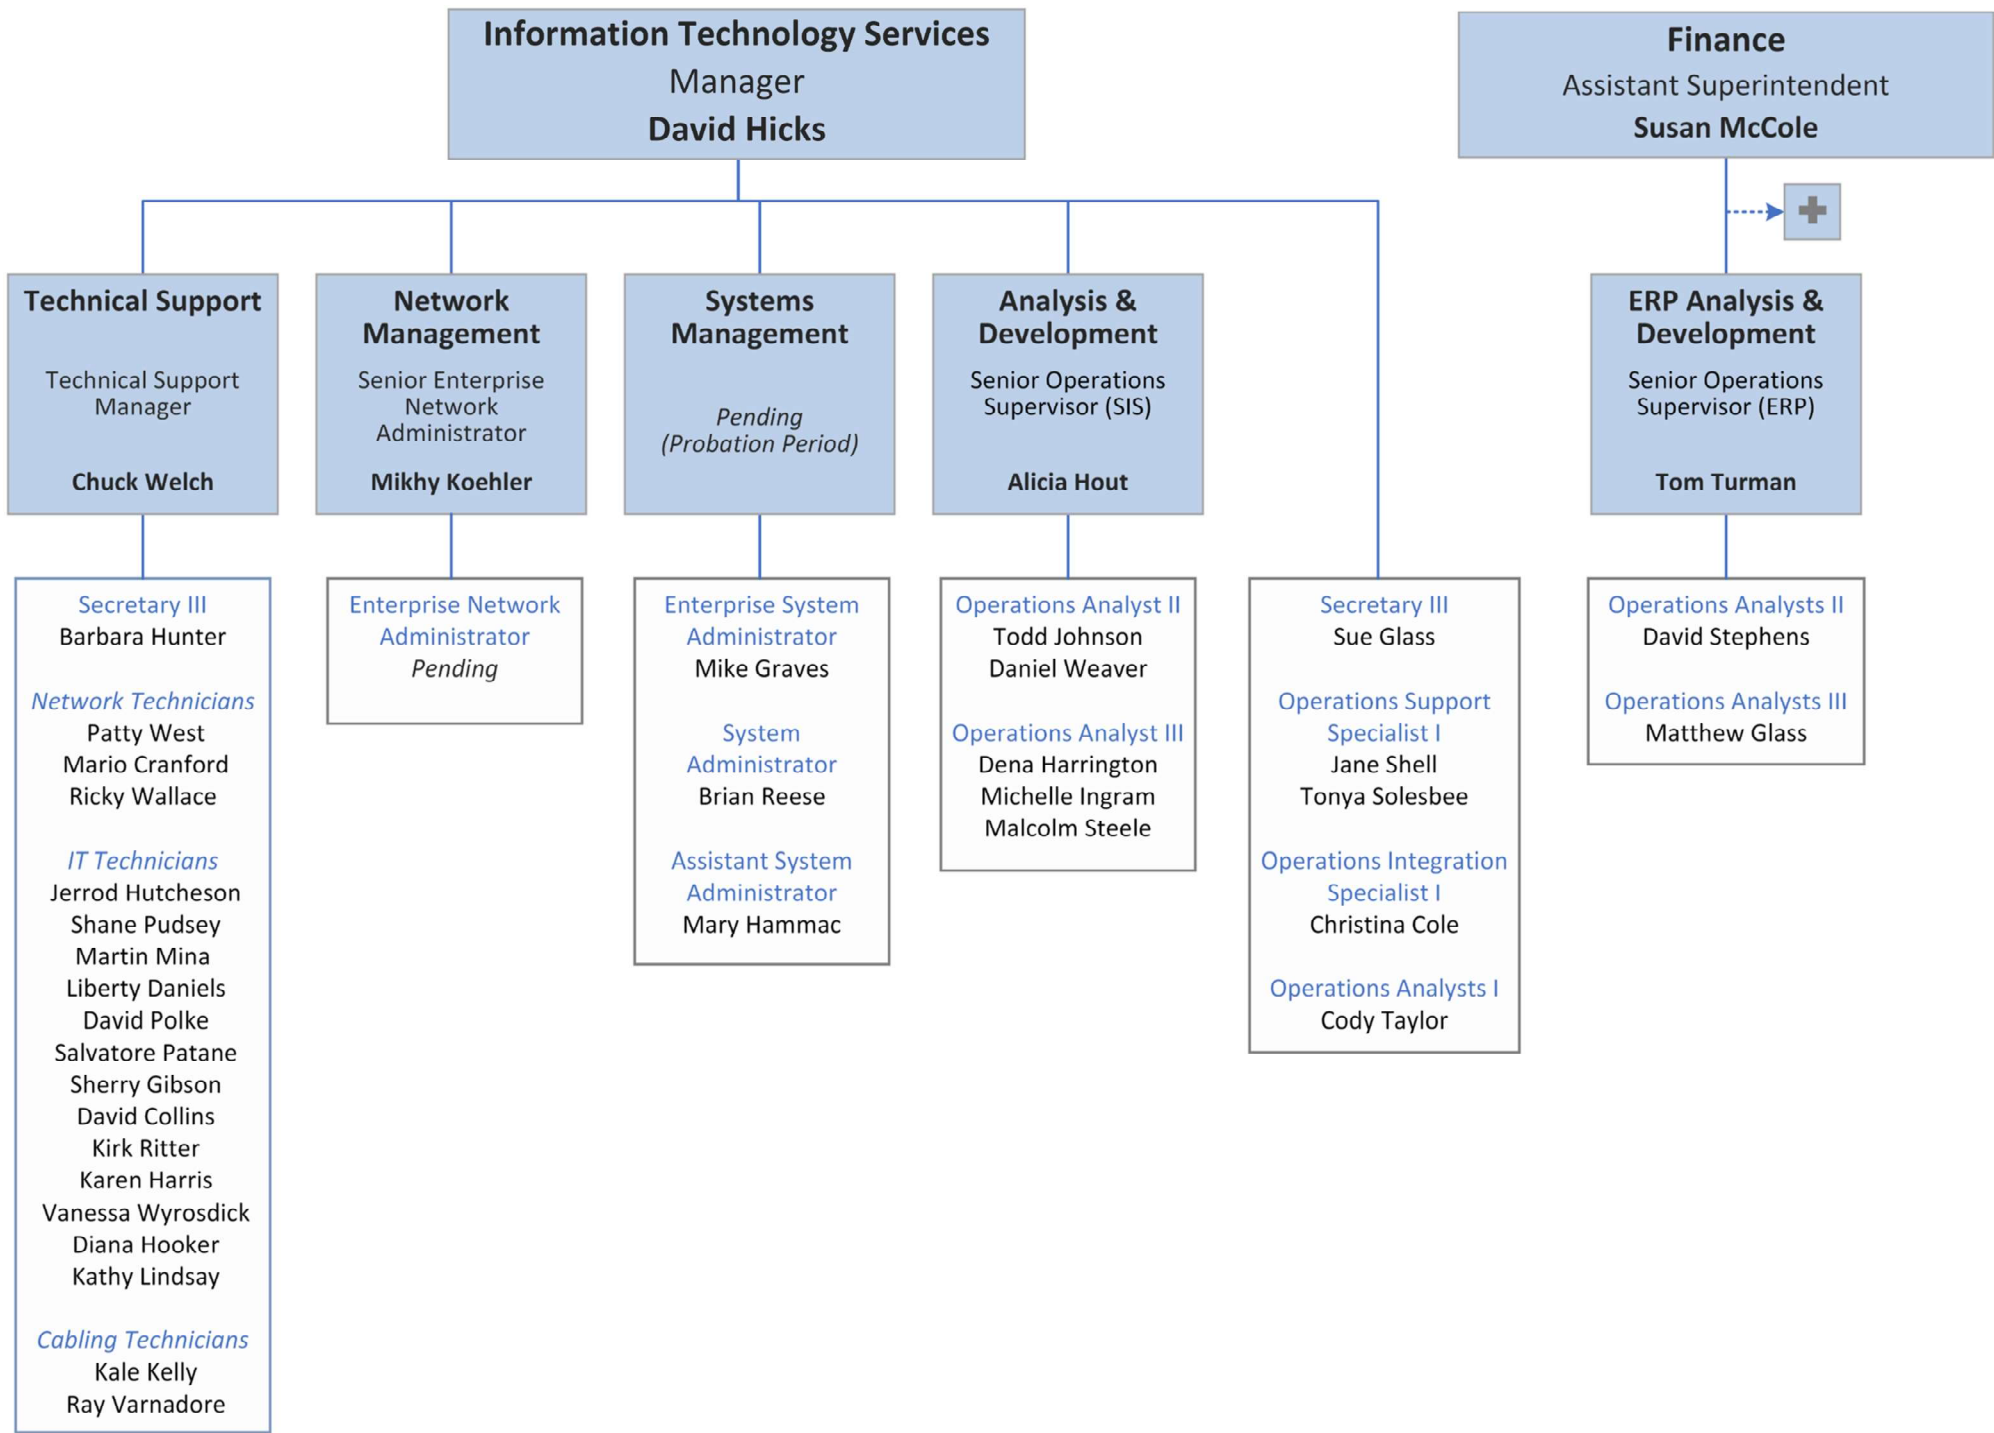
Information Technology Services
Manager
David Hicks

Finance
Assistant Superintendent
Susan McCole

Technical Support
Technical Support Manager
Chuck Welch

Network Management
Senior Enterprise Network Administrator
Mikhy Koehler

Systems Management
Pending
(Probation Period)

Analysis & Development
Senior Operations Supervisor (SIS)
Alicia Hout

ERP Analysis & Development
Senior Operations Supervisor (ERP)
Tom Turman

Secretary III
Barbara Hunter

Network Technicians
Patty West
Mario Cranford
Ricky Wallace

IT Technicians
Jerrod Hutcheson
Shane Pudsey
Martin Mina
Liberty Daniels
David Polke
Salvatore Patane
Sherry Gibson
David Collins
Kirk Ritter
Karen Harris
Vanessa Wyrosdick
Diana Hooker
Kathy Lindsay

Cabling Technicians
Kale Kelly
Ray Varnadore

Enterprise Network Administrator
Pending

Enterprise System Administrator
Mike Graves

System Administrator
Brian Reese

Assistant System Administrator
Mary Hammac

Operations Analyst II
Todd Johnson
Daniel Weaver

Operations Analyst III
Dena Harrington
Michelle Ingram
Malcolm Steele

Secretary III
Sue Glass

Operations Support Specialist I
Jane Shell
Tonya Solesbee

Operations Integration Specialist I
Christina Cole

Operations Analysts I
Cody Taylor

Operations Analysts II
David Stephens

Operations Analysts III
Matthew Glass